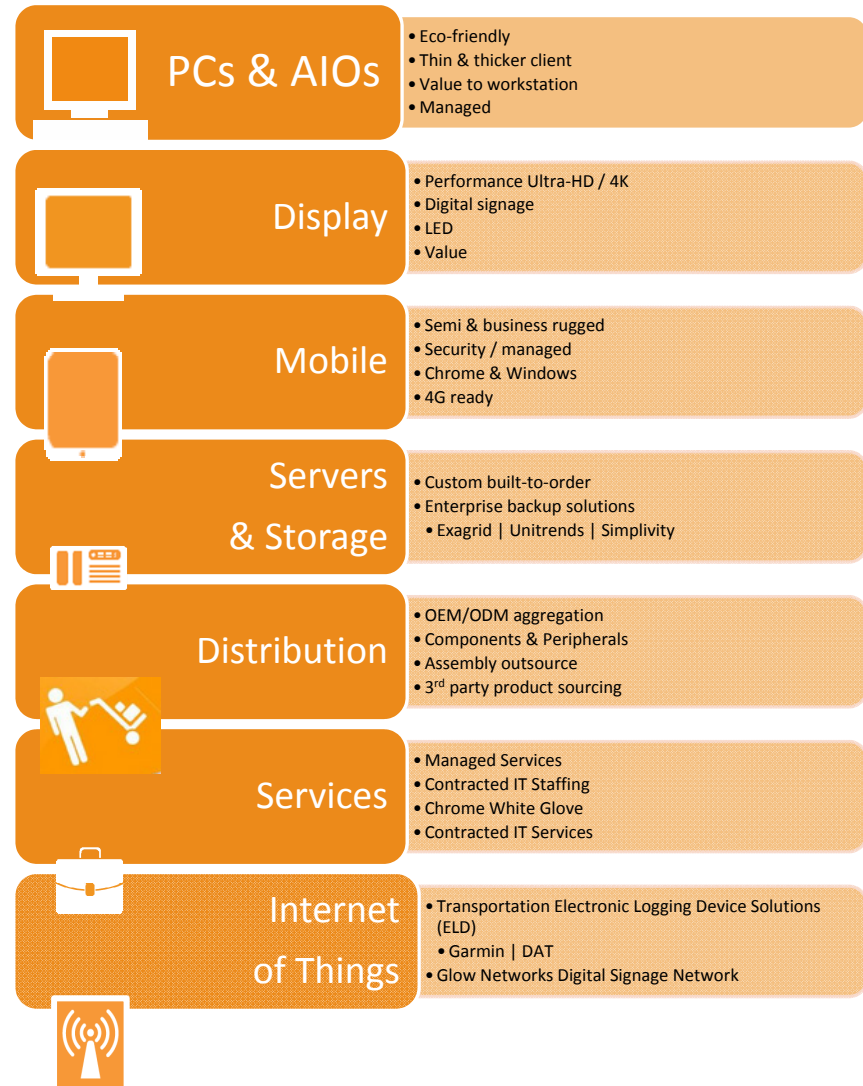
PCs & AIOs

• Eco-friendly
• Thin & thicker client
• Value to workstation
• Managed

Display

• Performance Ultra-HD / 4K
• Digital signage
• LED
• Value

Mobile

• Semi & business rugged
• Security / managed
• Chrome & Windows
• 4G ready

Servers & Storage

• Custom built-to-order
• Enterprise backup solutions
• Exagrid | Unitrends | Simplivity

Distribution

• OEM/ODM aggregation
• Components & Peripherals
• Assembly outsource
• 3$^{rd}$ party product sourcing

Services

• Managed Services
• Contracted IT Staffing
• Chrome White Glove
• Contracted IT Services

Internet of Things

• Transportation Electronic Logging Device Solutions (ELD)
• Garmin | DAT
• Glow Networks Digital Signage Network